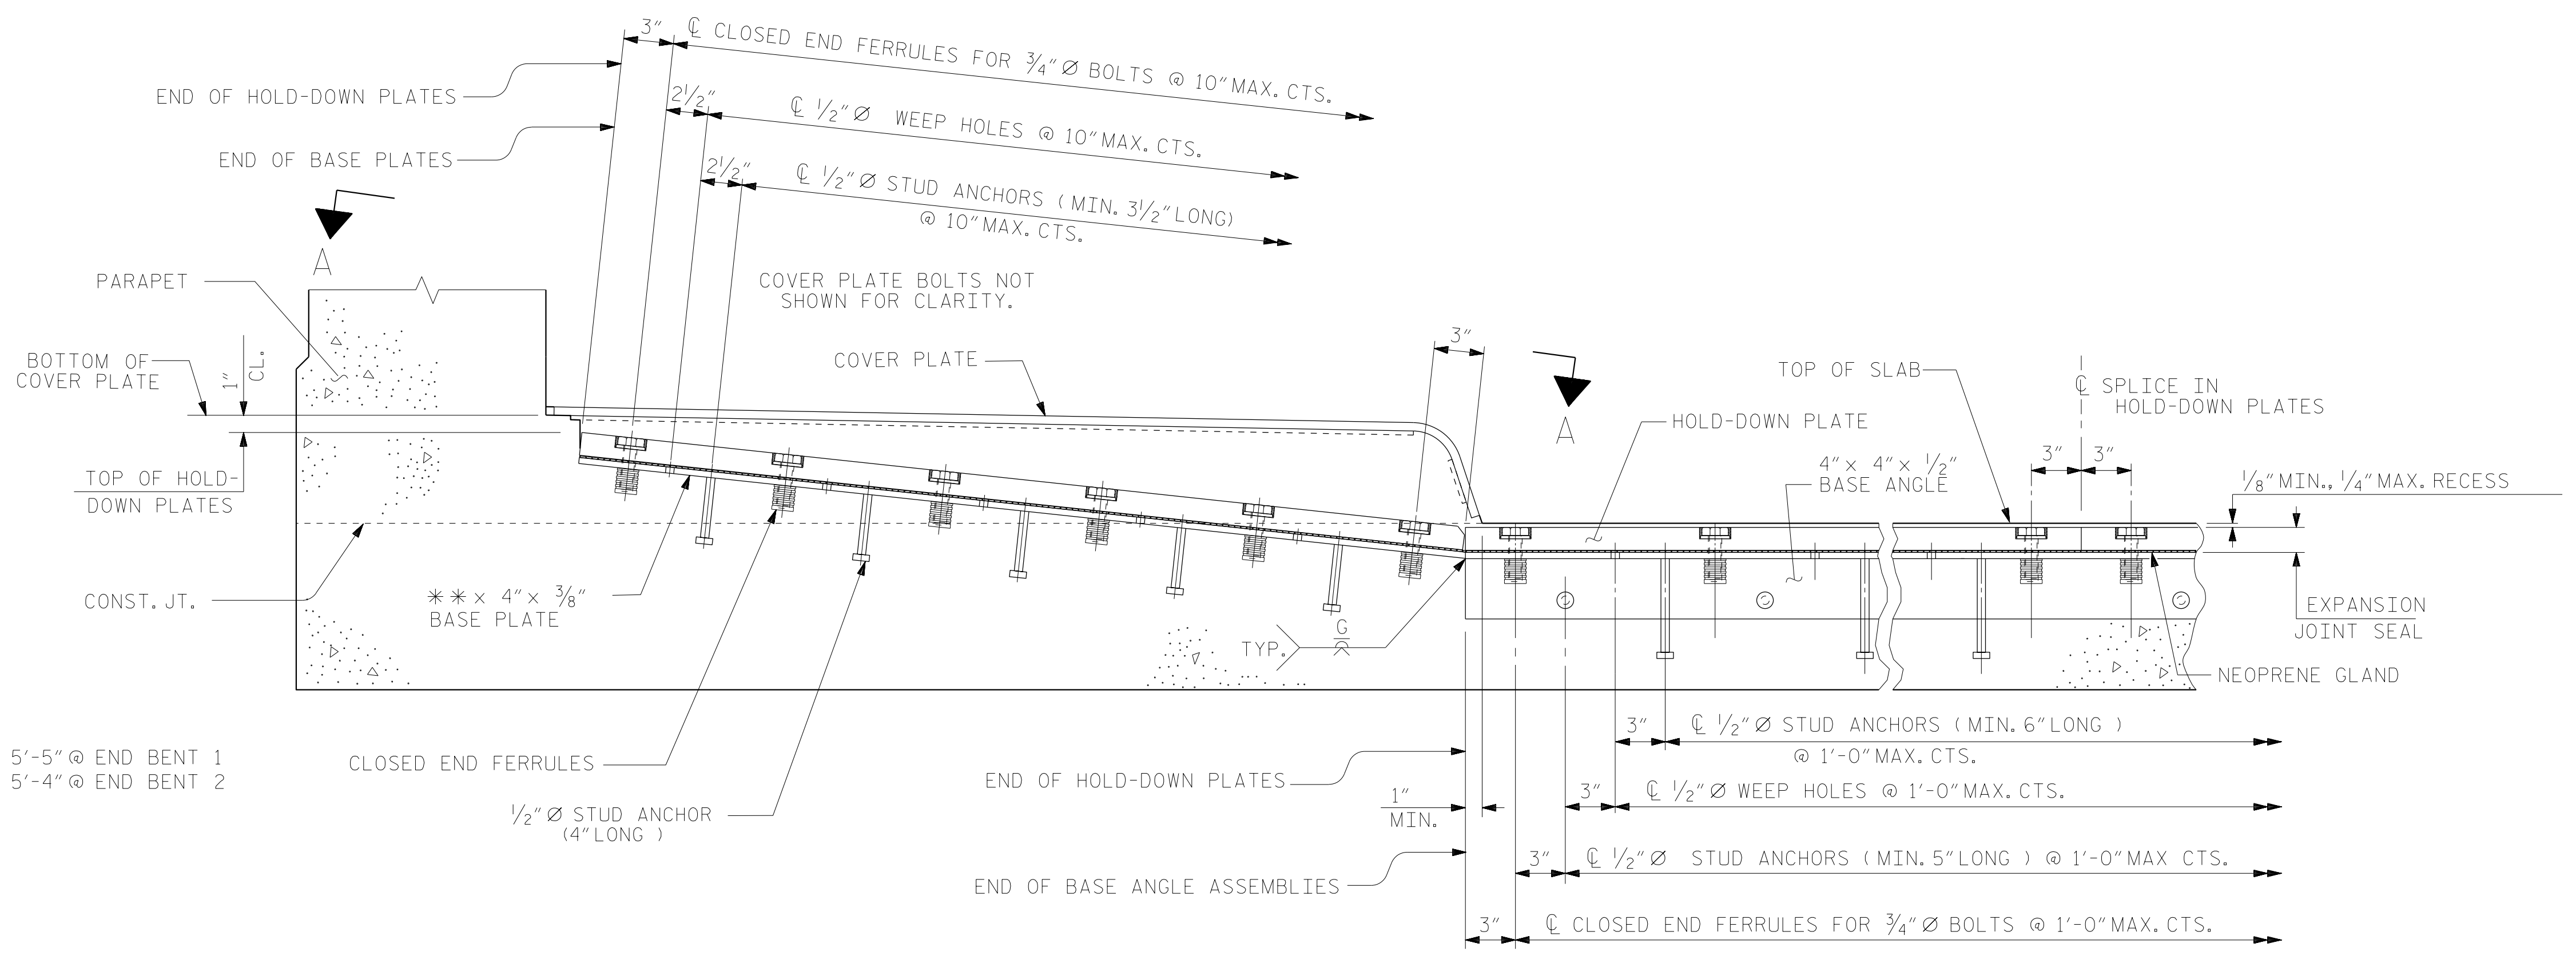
3″ ℄ CLOSED END FERRULES FOR $\frac{3}{4}$″Ø BOLTS @ 10″MAX. CTS.

END OF HOLD-DOWN PLATES

$2\frac{1}{2}$″ ℄ $\frac{1}{2}$″Ø WEEP HOLES @ 10″MAX. CTS.

END OF BASE PLATES

$2\frac{1}{2}$″ ℄ $\frac{1}{2}$″Ø STUD ANCHORS (MIN. $3\frac{1}{2}$″LONG) @ 10″MAX. CTS.

A

PARAPET

COVER PLATE BOLTS NOT SHOWN FOR CLARITY.

BOTTOM OF COVER PLATE

1″ CL.

COVER PLATE

3″

A

TOP OF SLAB

℄ SPLICE IN HOLD-DOWN PLATES

HOLD-DOWN PLATE

4″× 4″× $\frac{1}{2}$″ BASE ANGLE

3″ 3″

$\frac{1}{8}$″MIN., $\frac{1}{4}$″MAX. RECESS

TOP OF HOLD-DOWN PLATES

CONST. JT.

✱✱× 4″× $\frac{3}{8}$″ BASE PLATE

TYP.

G

EXPANSION JOINT SEAL

NEOPRENE GLAND

5′-5″@ END BENT 1
5′-4″@ END BENT 2

CLOSED END FERRULES

3″ ℄ $\frac{1}{2}$″Ø STUD ANCHORS (MIN. 6″LONG) @ 1′-0″MAX. CTS.

END OF HOLD-DOWN PLATES

1″ MIN.

3″ ℄ $\frac{1}{2}$″Ø WEEP HOLES @ 1′-0″MAX. CTS.

$\frac{1}{2}$″Ø STUD ANCHOR (4″LONG)

3″ ℄ $\frac{1}{2}$″Ø STUD ANCHORS (MIN. 5″LONG) @ 1′-0″MAX CTS.

END OF BASE ANGLE ASSEMBLIES

3″ ℄ CLOSED END FERRULES FOR $\frac{3}{4}$″Ø BOLTS @ 1′-0″MAX. CTS.